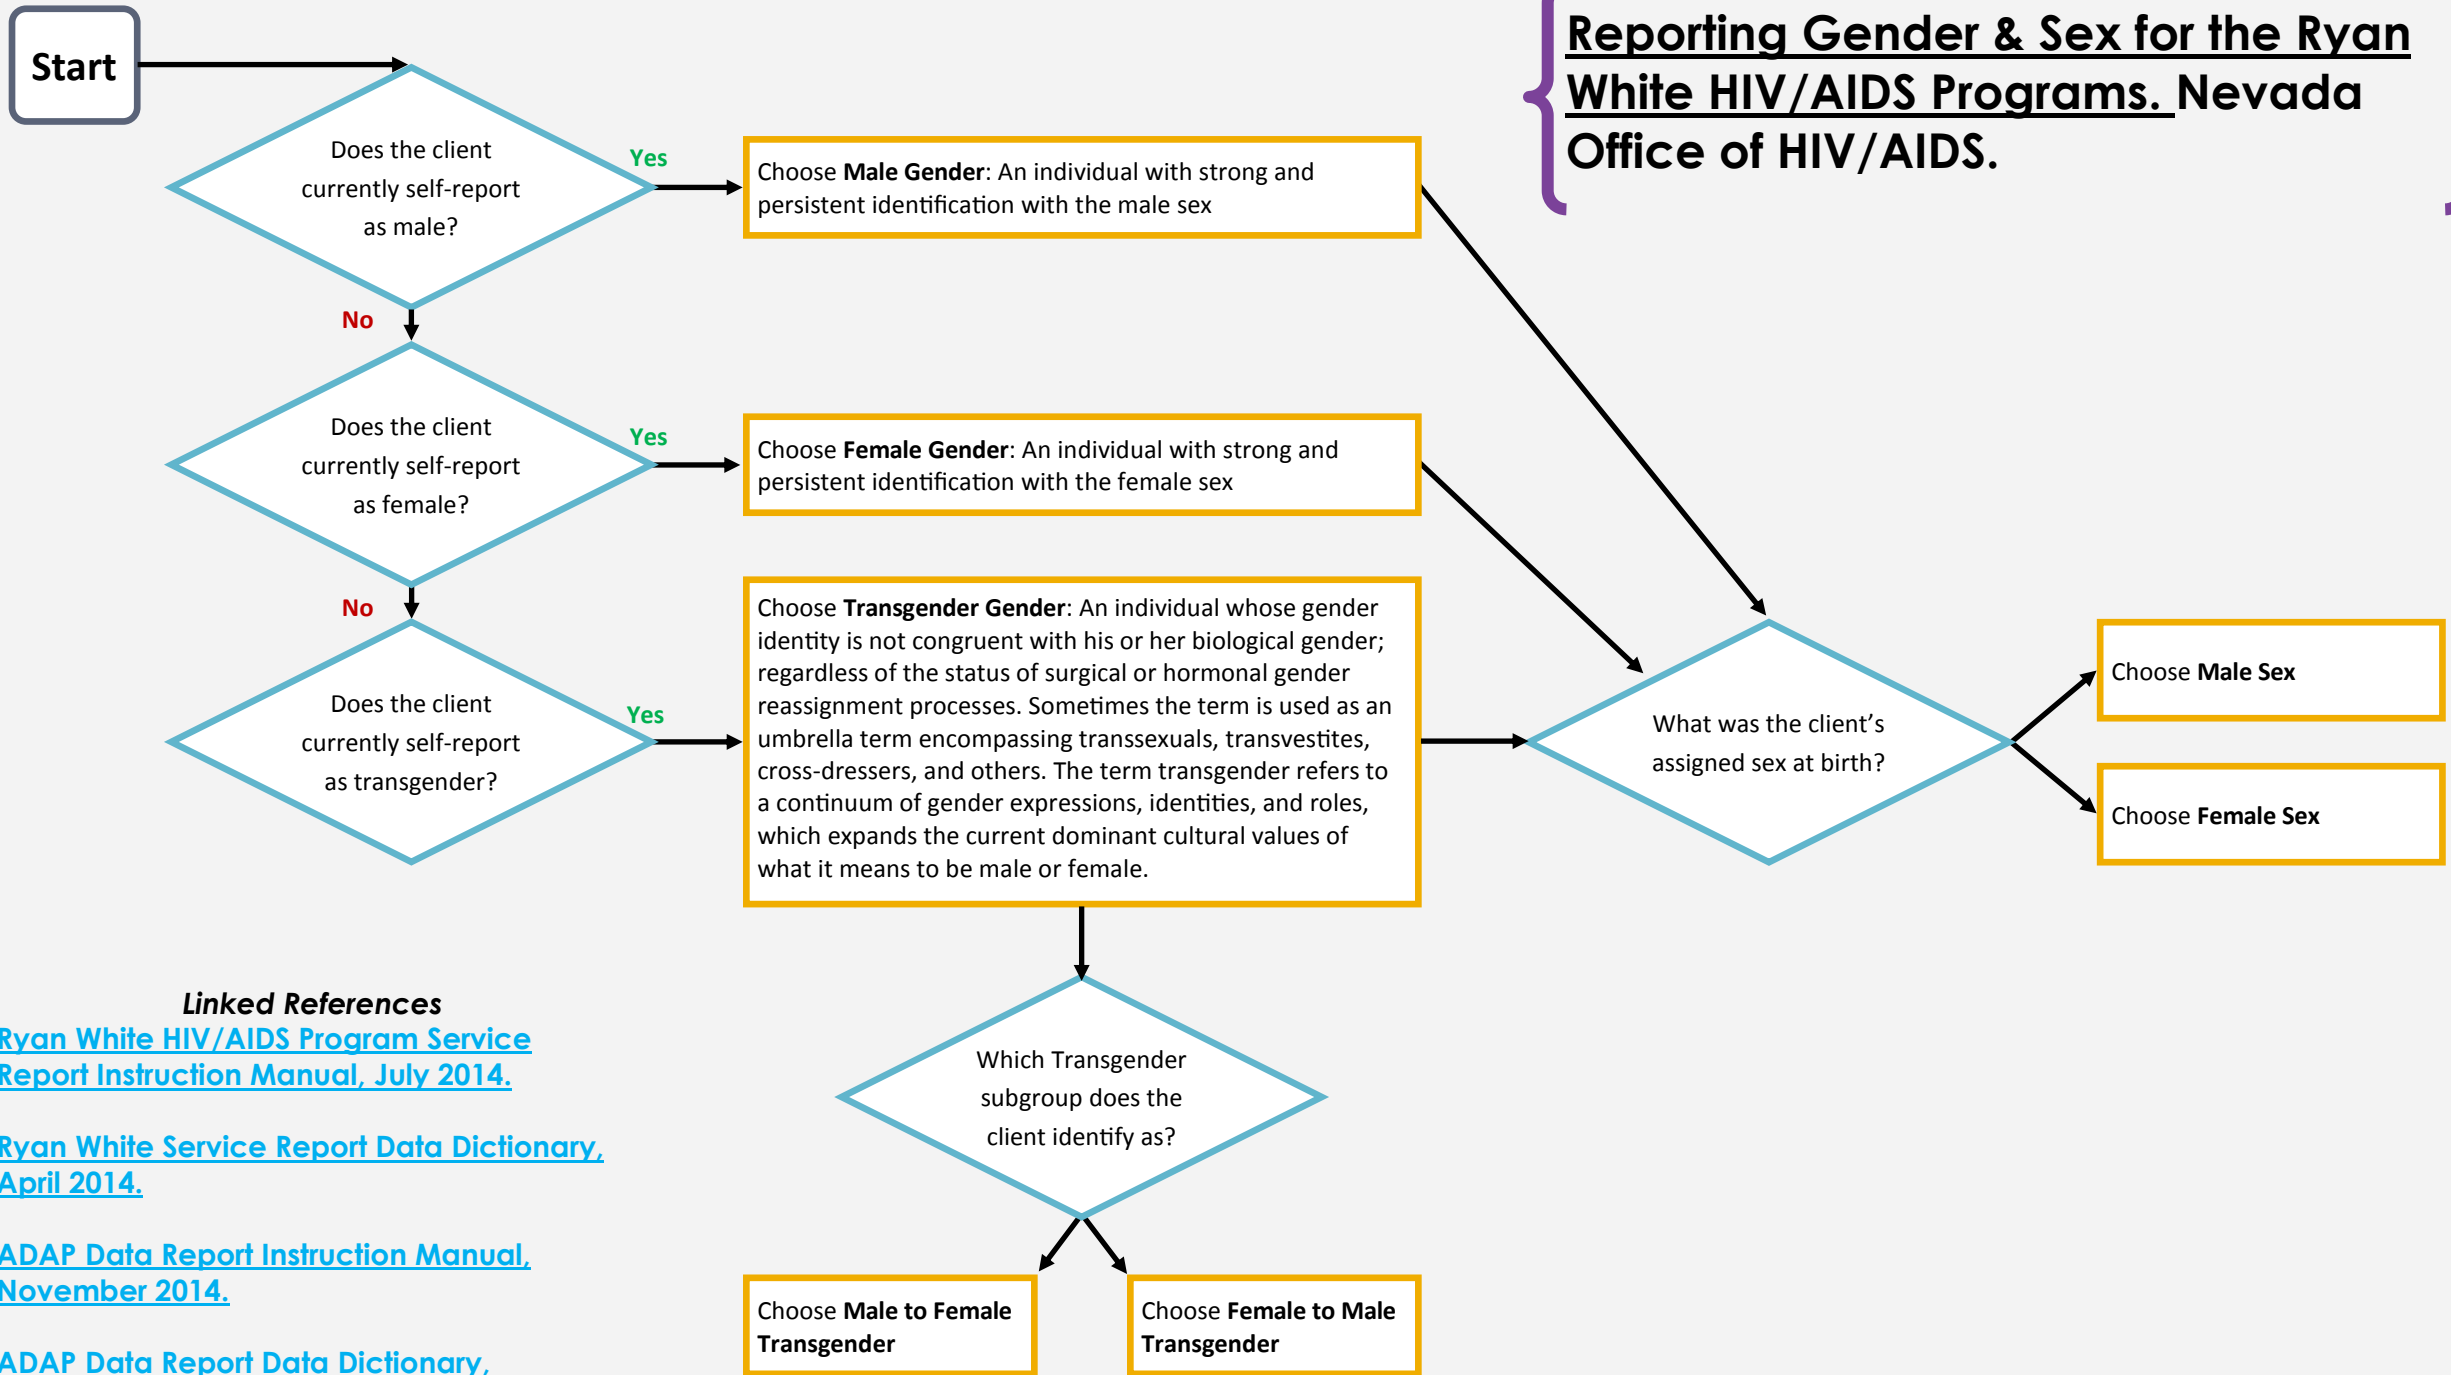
Reporting Gender & Sex for the Ryan White HIV/AIDS Programs. Nevada Office of HIV/AIDS.

Start

Does the client currently self-report as male?

Yes

Choose **Male Gender**: An individual with strong and persistent identification with the male sex

No

Does the client currently self-report as female?

Yes

Choose **Female Gender**: An individual with strong and persistent identification with the female sex

No

Does the client currently self-report as transgender?

Yes

Choose **Transgender Gender**: An individual whose gender identity is not congruent with his or her biological gender; regardless of the status of surgical or hormonal gender reassignment processes. Sometimes the term is used as an umbrella term encompassing transsexuals, transvestites, cross-dressers, and others. The term transgender refers to a continuum of gender expressions, identities, and roles, which expands the current dominant cultural values of what it means to be male or female.

What was the client's assigned sex at birth?

Choose **Male Sex**

Choose **Female Sex**

Which Transgender subgroup does the client identify as?

Choose **Male to Female Transgender**

Choose **Female to Male Transgender**

*Linked References*

Ryan White HIV/AIDS Program Service Report Instruction Manual, July 2014.

Ryan White Service Report Data Dictionary, April 2014.

ADAP Data Report Instruction Manual, November 2014.

ADAP Data Report Data Dictionary,